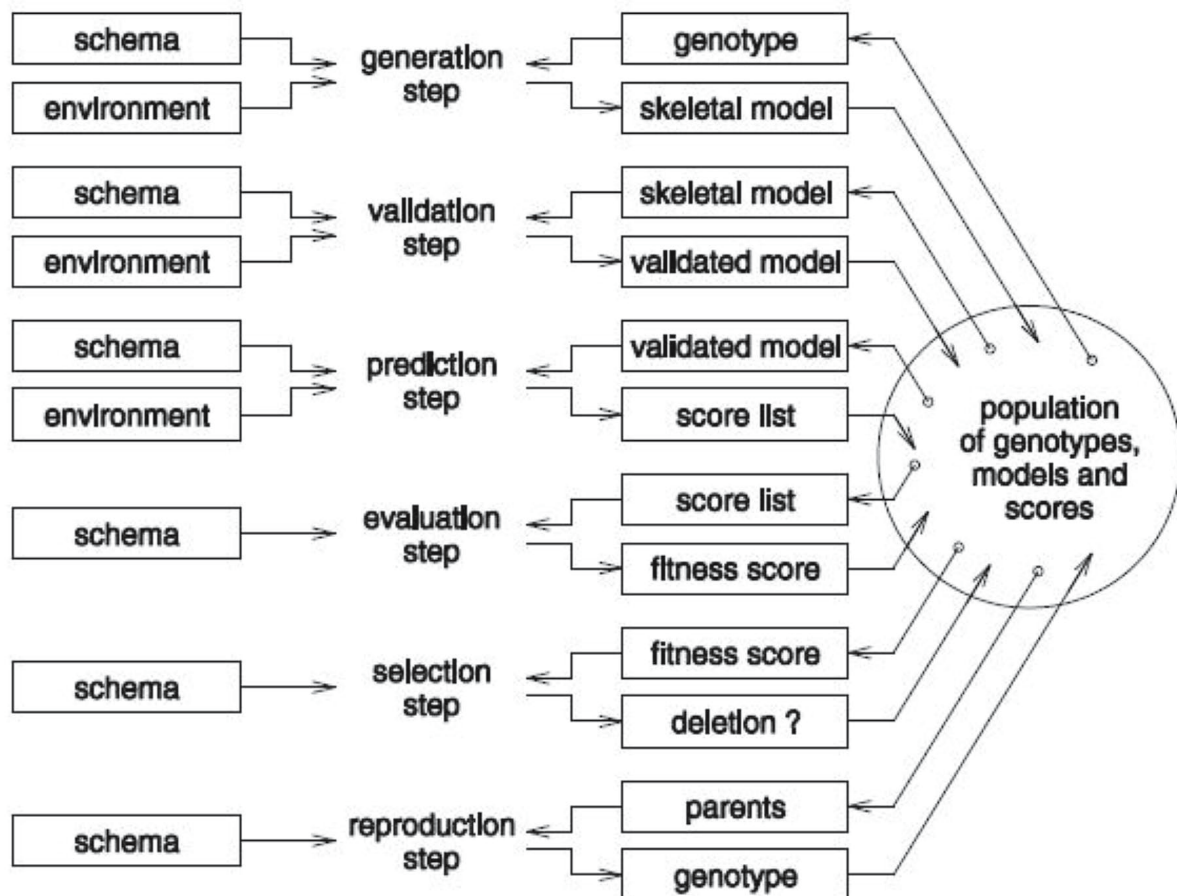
schema
environment
generation step
genotype
skeletal model

schema
environment
validation step
skeletal model
validated model

schema
environment
prediction step
validated model
score list

schema
evaluation step
score list
fitness score

schema
selection step
fitness score
deletion ?

schema
reproduction step
parents
genotype

population of genotypes, models and scores